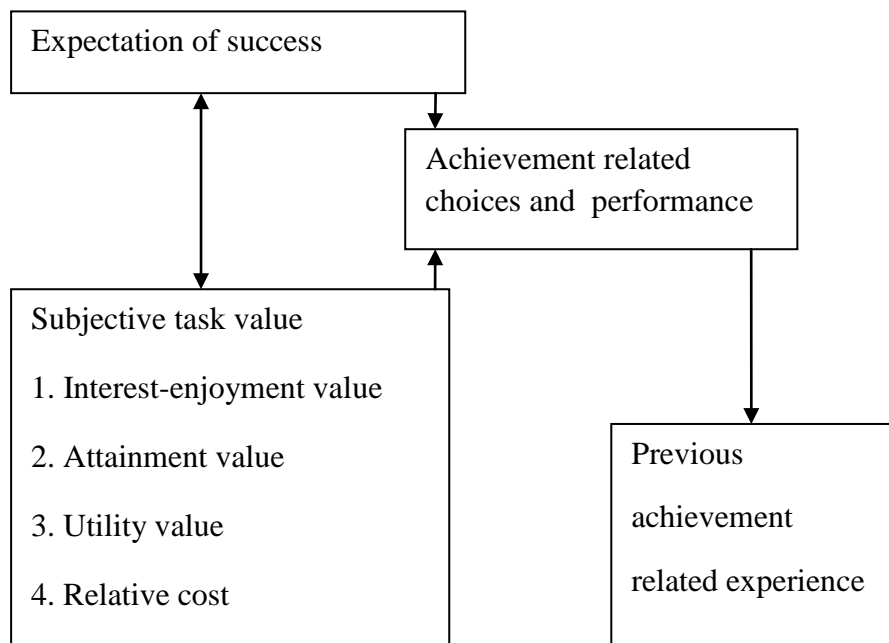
Expectation of success

Achievement related choices and performance

Subjective task value

1. Interest-enjoyment value

2. Attainment value

3. Utility value

4. Relative cost

Previous achievement related experience